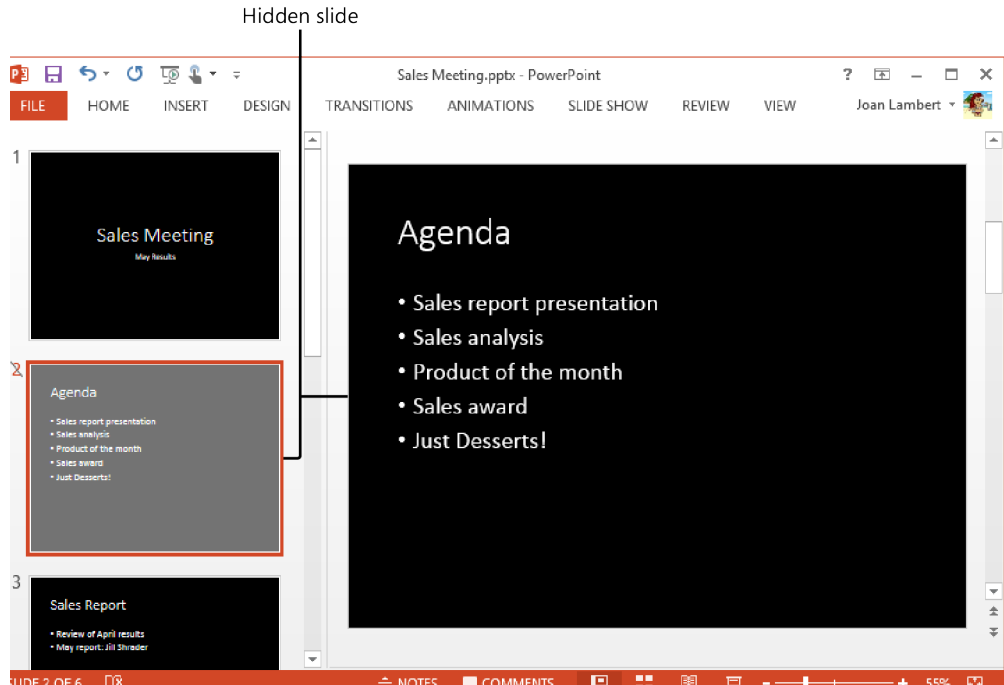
Hidden slide

Sales Meeting.pptx - PowerPoint

? – □ ×

FILE HOME INSERT DESIGN TRANSITIONS ANIMATIONS SLIDE SHOW REVIEW VIEW Joan Lambert

1

Sales Meeting
May Results

2

Agenda
• Sales report presentation
• Sales analysis
• Product of the month
• Sales award
• Just Desserts!

3

Sales Report
• Review of April results
• May report: Jill Shrader

Agenda

• Sales report presentation
• Sales analysis
• Product of the month
• Sales award
• Just Desserts!

SLIDE 2 OF 6 NOTES COMMENTS 55%